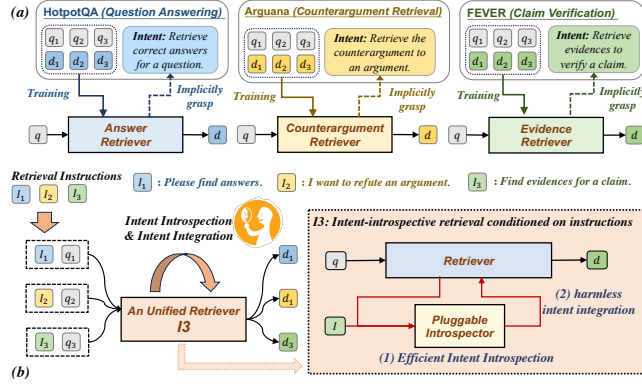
(a) HotpotQA (Question Answering)

$q_1$ $q_2$ $q_3$
$d_1$ $d_2$ $d_3$

Intent: Retrieve correct answers for a question.

Training

Implicitly grasp

$q$ Answer Retriever $d$

Arguana (Counterargument Retrieval)

$q_1$ $q_2$ $q_3$
$d_1$ $d_2$ $d_3$

Intent: Retrieve the counterargument to an argument.

Training

Implicitly grasp

$q$ Counterargument Retriever $d$

FEVER (Claim Verification)

$q_1$ $q_2$ $q_3$
$d_1$ $d_2$ $d_3$

Intent: Retrieve evidences to verify a claim.

Training

Implicitly grasp

$q$ Evidence Retriever $d$

Retrieval Instructions

$I_1$ $I_2$ $I_3$

$I_1$ : Please find answers. $I_2$ : I want to refute an argument. $I_3$ : Find evidences for a claim.

Intent Introspection & Intent Integration

$I_1$ $q_1$
$I_2$ $q_2$
$I_3$ $q_3$

An Unified Retriever I3

$d_1$
$d_1$
$d_3$

I3: Intent-introspective retrieval conditioned on instructions

$q$ Retriever $d$

$I$ Pluggable Introspector

(2) harmless intent integration

(1) Efficient Intent Introspection

(b)